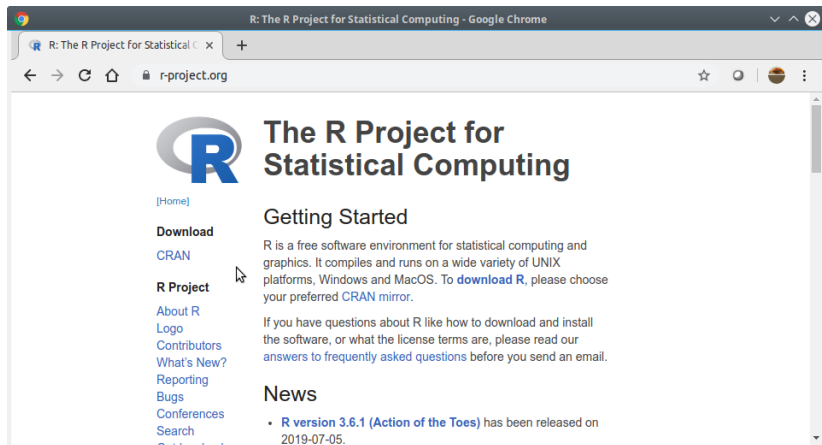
R: The R Project for Statistical Computing - Google Chrome

R: The R Project for Statistical C ×

+

r-project.org

R

The R Project for Statistical Computing

[Home]

Download

CRAN

R Project

About R
Logo
Contributors
What's New?
Reporting
Bugs
Conferences
Search

Getting Started

R is a free software environment for statistical computing and graphics. It compiles and runs on a wide variety of UNIX platforms, Windows and MacOS. To download R, please choose your preferred CRAN mirror.

If you have questions about R like how to download and install the software, or what the license terms are, please read our answers to frequently asked questions before you send an email.

News

• R version 3.6.1 (Action of the Toes) has been released on 2019-07-05.